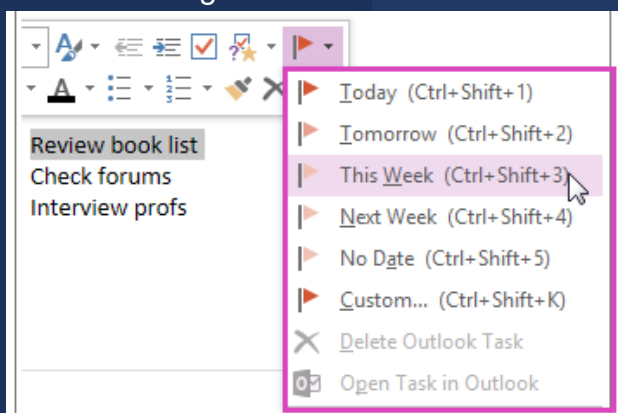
Review book list
Check forums
Interview profs

Today (Ctrl+Shift+1)
Tomorrow (Ctrl+Shift+2)
This Week (Ctrl+Shift+3)
Next Week (Ctrl+Shift+4)
No Date (Ctrl+Shift+5)
Custom... (Ctrl+Shift+K)
Delete Outlook Task
Open Task in Outlook